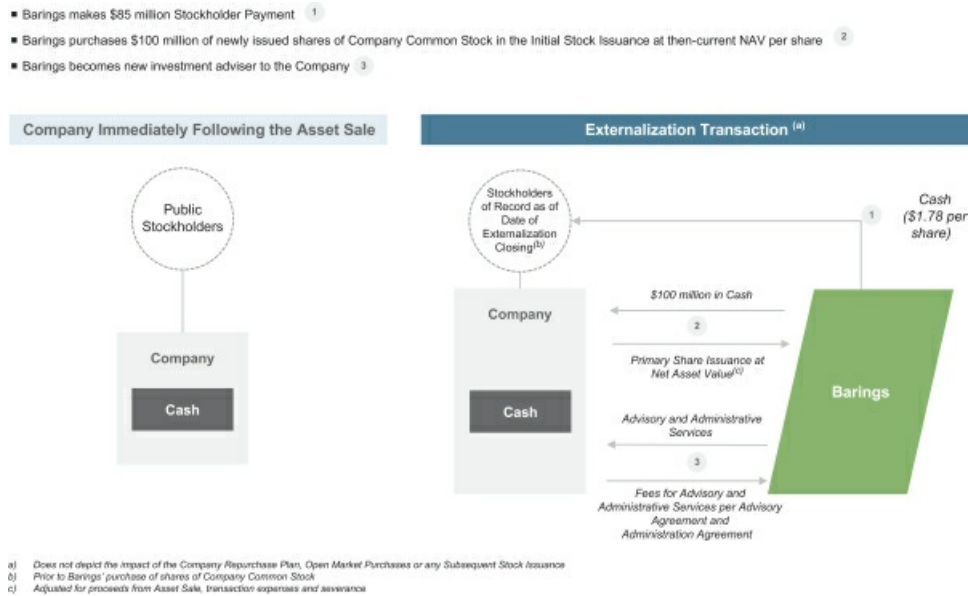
▪ Barings makes \$85 million Stockholder Payment 1

▪ Barings purchases \$100 million of newly issued shares of Company Common Stock in the Initial Stock Issuance at then-current NAV per share 2

▪ Barings becomes new investment adviser to the Company 3

Company Immediately Following the Asset Sale

Public Stockholders

Company

Cash

Externalization Transaction (a)

Stockholders of Record as of Date of Externalization Closing(b)

1

Cash (\$1.78 per share)

Company

Cash

\$100 million in Cash

2

Primary Share Issuance at Net Asset Value(c)

Barings

Advisory and Administrative Services

3

Fees for Advisory and Administrative Services per Advisory Agreement and Administration Agreement

a) Does not depict the impact of the Company Repurchase Plan, Open Market Purchases or any Subsequent Stock Issuance
b) Prior to Barings' purchase of shares of Company Common Stock
c) Adjusted for proceeds from Asset Sale, transaction expenses and severance